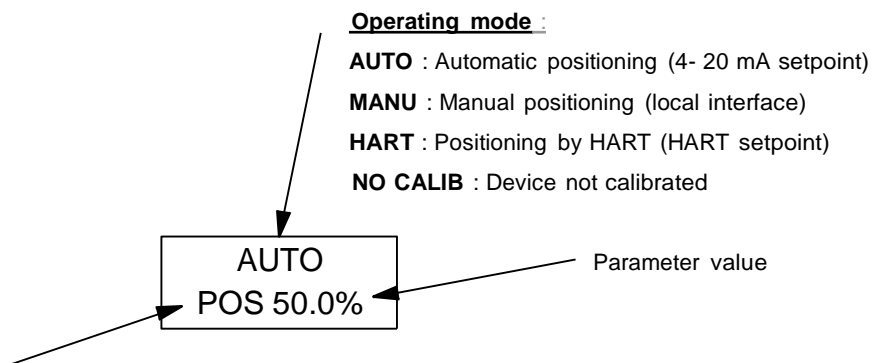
**Operating mode** :

**AUTO** : Automatic positioning (4- 20 mA setpoint)

**MANU** : Manual positioning (local interface)

**HART** : Positioning by HART (HART setpoint)

**NO CALIB** : Device not calibrated

AUTO
POS 50.0%

Parameter value